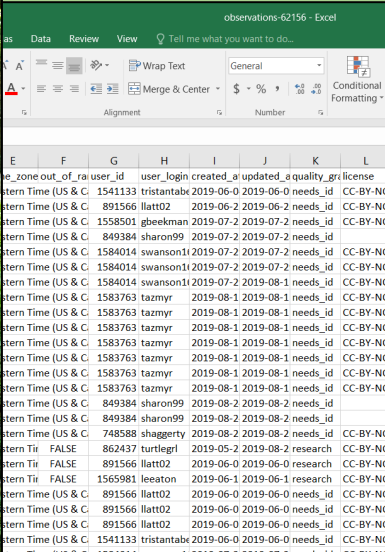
observations-62156 - Excel

as Data Review View Tell me what you want to do...

Wrap Text
General
Merge & Center
$ - % ,
Conditional Formatting
Alignment
Number

| E | F | G | H | I | J | K | L |
|---|---|---|---|---|---|---|---|
| e_zone | out_of_ra | user_id | user_login | created_a | updated_a | quality_gr | license |
| stern Time (US & C | | 1541133 | tristantabe | 2019-06-0 | 2019-06-0 | needs_id | CC-BY-NC |
| stern Time (US & C | | 891566 | llatt02 | 2019-06-2 | 2019-06-2 | needs_id | CC-BY-NC |
| stern Time (US & C | | 1558501 | gbeekman | 2019-07-2 | 2019-07-2 | needs_id | CC-BY-NC |
| stern Time (US & C | | 849384 | sharon99 | 2019-07-2 | 2019-07-2 | needs_id | |
| stern Time (US & C | | 1584014 | swanson1 | 2019-07-2 | 2019-07-2 | needs_id | CC-BY-NC |
| stern Time (US & C | | 1584014 | swanson1 | 2019-07-2 | 2019-07-2 | needs_id | CC-BY-NC |
| stern Time (US & C | | 1584014 | swanson1 | 2019-07-2 | 2019-08-1 | needs_id | CC-BY-NC |
| stern Time (US & C | | 1583763 | tazmyr | 2019-08-1 | 2019-08-1 | needs_id | CC-BY-NC |
| stern Time (US & C | | 1583763 | tazmyr | 2019-08-1 | 2019-08-1 | needs_id | CC-BY-NC |
| stern Time (US & C | | 1583763 | tazmyr | 2019-08-1 | 2019-08-1 | needs_id | CC-BY-NC |
| stern Time (US & C | | 1583763 | tazmyr | 2019-08-1 | 2019-08-1 | needs_id | CC-BY-NC |
| stern Time (US & C | | 1583763 | tazmyr | 2019-08-1 | 2019-08-1 | needs_id | CC-BY-NC |
| stern Time (US & C | | 1583763 | tazmyr | 2019-08-1 | 2019-08-1 | needs_id | CC-BY-NC |
| stern Time (US & C | | 1583763 | tazmyr | 2019-08-1 | 2019-08-1 | needs_id | CC-BY-NC |
| stern Time (US & C | | 849384 | sharon99 | 2019-08-2 | 2019-08-2 | needs_id | |
| stern Time (US & C | | 849384 | sharon99 | 2019-08-2 | 2019-08-2 | needs_id | |
| stern Time (US & C | | 748588 | shaggerty | 2019-08-2 | 2019-08-2 | needs_id | CC-BY-NC |
| stern Tir | FALSE | 862437 | turtlegrl | 2019-05-2 | 2019-08-2 | research | CC-BY-NC |
| stern Tir | FALSE | 891566 | llatt02 | 2019-06-0 | 2019-06-0 | research | CC-BY-NC |
| stern Tir | FALSE | 1565981 | leeaton | 2019-06-1 | 2019-06-1 | research | CC-BY-NC |
| stern Time (US & C | | 891566 | llatt02 | 2019-06-0 | 2019-06-0 | needs_id | CC-BY-NC |
| stern Time (US & C | | 891566 | llatt02 | 2019-06-0 | 2019-06-0 | needs_id | CC-BY-NC |
| stern Time (US & C | | 891566 | llatt02 | 2019-06-0 | 2019-06-0 | needs_id | CC-BY-NC |
| stern Time (US & C | | 1541133 | tristantabe | 2019-06-0 | 2019-06-0 | needs_id | CC-BY-NC |